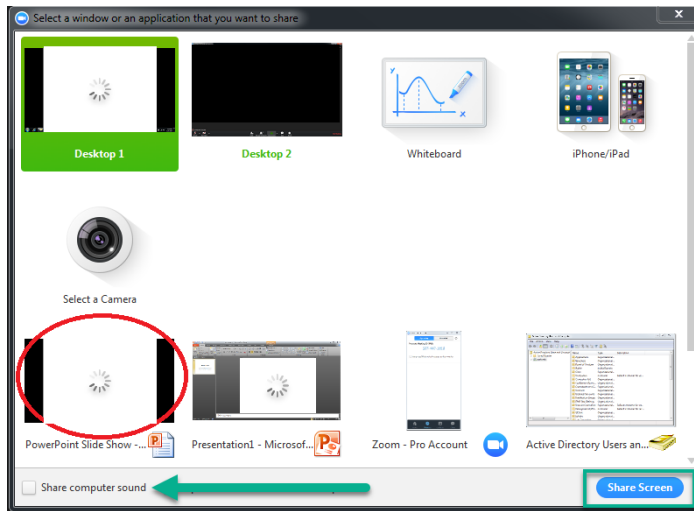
Select a window or an application that you want to share

Desktop 1

Desktop 2

Whiteboard

iPhone/iPad

Select a Camera

PowerPoint Slide Show -...

Presentation1 - Microsof...

Zoom - Pro Account

Active Directory Users an...

Share computer sound

Share Screen